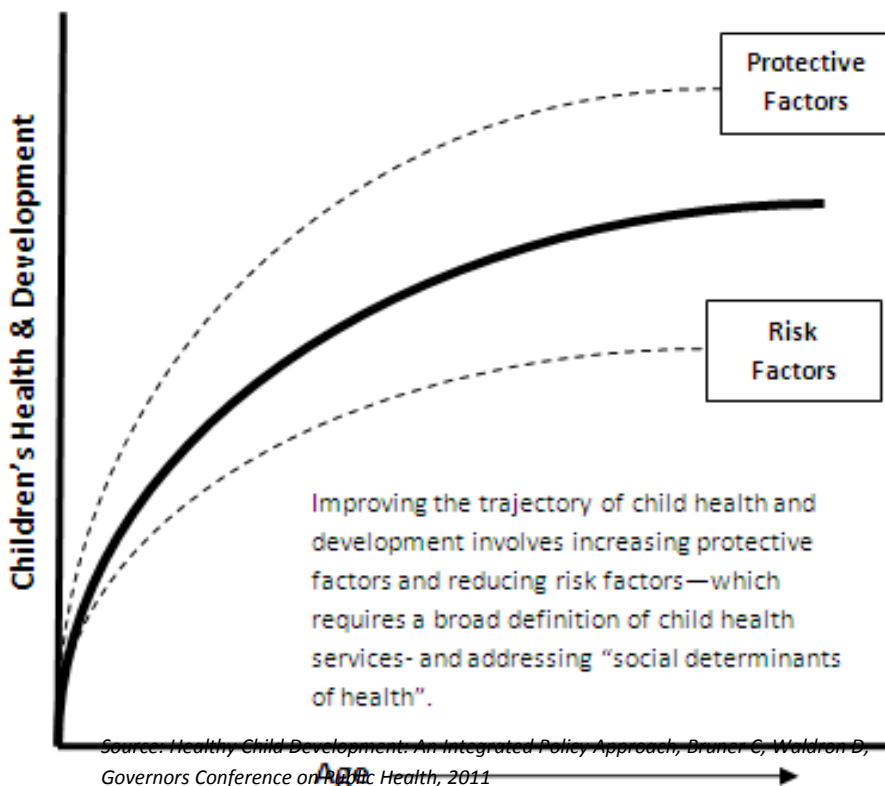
Children's Health & Development

Protective Factors

Risk Factors

Improving the trajectory of child health and development involves increasing protective factors and reducing risk factors—which requires a broad definition of child health services- and addressing "social determinants of health".

Source: Healthy Child Development: An Integrated Policy Approach, Bruner C, Waldron D, Governors Conference on Public Health, 2011

Age